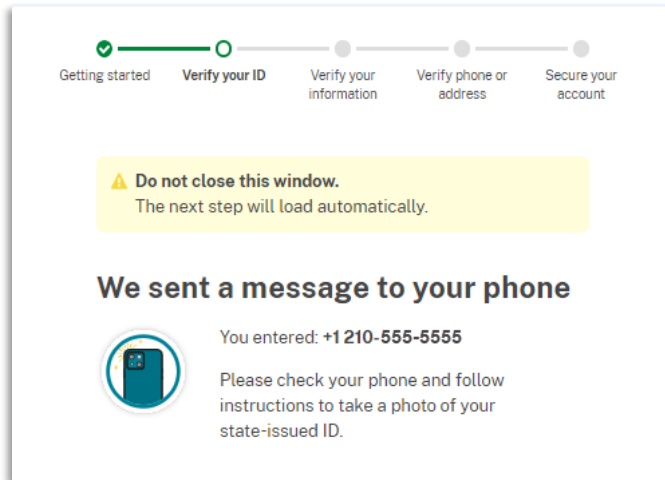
Getting started Verify your ID Verify your information Verify phone or address Secure your account

Do not close this window.
The next step will load automatically.

We sent a message to your phone

You entered: +1 210-555-5555

Please check your phone and follow instructions to take a photo of your state-issued ID.